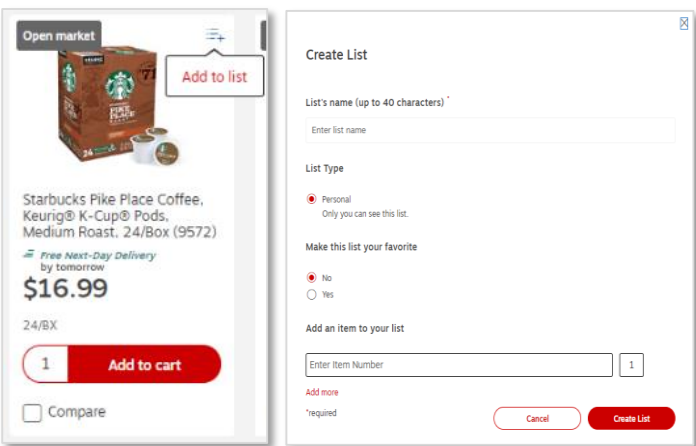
Open market

Add to list

PIKE PLACE

Starbucks Pike Place Coffee, Keurig® K-Cup® Pods, Medium Roast, 24/Box (9572)

Free Next-Day Delivery
by tomorrow

$16.99

24/BX

1

Add to cart

Compare

Create List

List's name (up to 40 characters) *

Enter list name

List Type

Personal
Only you can see this list.

Make this list your favorite

No

Yes

Add an item to your list

Enter Item Number

1

Add more

*required

Cancel

Create List